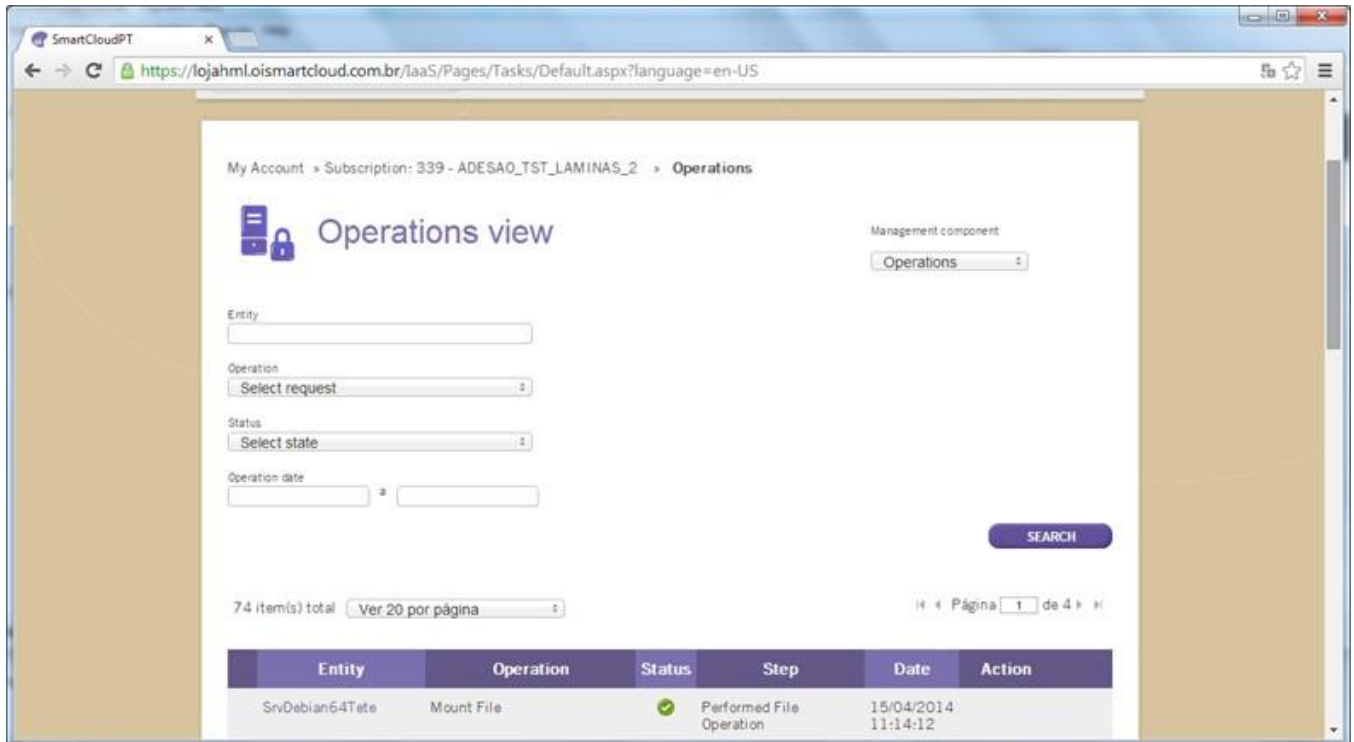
SmartCloudPT

https://lojahml.oismartcloud.com.br/IaaS/Pages/Tasks/Default.aspx?language=en-US

My Account » Subscription: 339 - ADESAO_TST_LAMINAS_2 » Operations

Operations view

Management component

Operations

Entity

Operation

Select request

Status

Select state

Operation date

a

SEARCH

74 item(s) total

Ver 20 por página

Página 1 de 4

| Entity | Operation | Status | Step | Date | Action |
|---|---|---|---|---|---|
| SrvDebian64Tete | Mount File | | Performed File Operation | 15/04/2014 11:14:12 | |